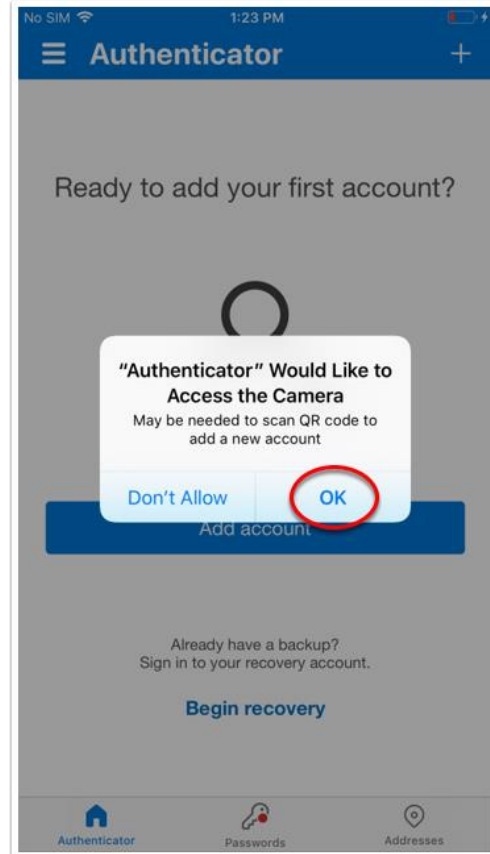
No SIM
1:23 PM
Authenticator
+

Ready to add your first account?

“Authenticator” Would Like to Access the Camera
May be needed to scan QR code to add a new account
Don’t Allow
OK

Add account

Already have a backup?
Sign in to your recovery account.

Begin recovery

Authenticator
Passwords
Addresses